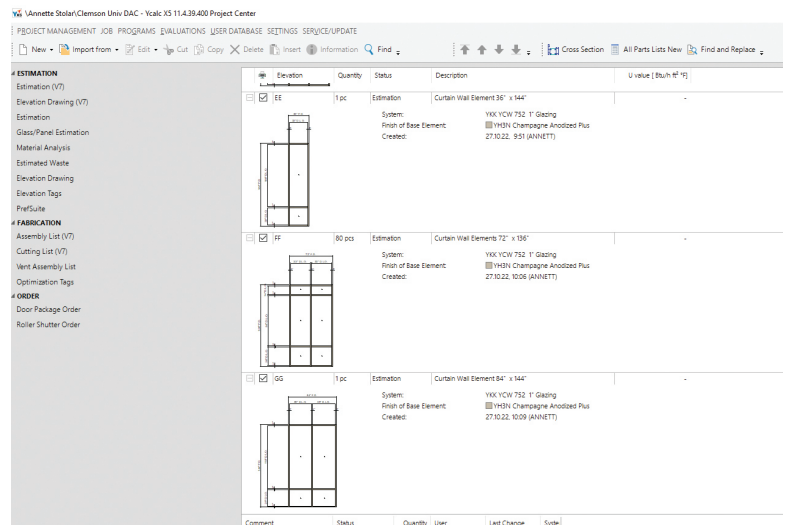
\Annette Stolar\Clemson Univ DAC - Ycalc X5 11.4.39.400 Project Center

PROJECT MANAGEMENT JOB PROGRAMS EVALUATIONS USER DATABASE SETTINGS SERVICE/UPDATE

New Import from Edit Cut Copy Delete Insert Information Find Cross Section All Parts Lists New Find and Replace

ESTIMATION
Estimation (V7)
Elevation Drawing (V7)
Estimation
Glass/Panel Estimation
Material Analysis
Estimated Waste
Elevation Drawing
Elevation Tags
PrefSuite
FABRICATION
Assembly List (V7)
Cutting List (V7)
Vent Assembly List
Optimization Tags
ORDER
Door Package Order
Roller Shutter Order

| | Elevation | Quantity | Status | Description | U value [ Btu/h ft² °F] |
|---|---|---|---|---|---|
| EE | | 1 pc | Estimation | Curtain Wall Element 36" x 144" | - |

System: YKK YCW 752 1" Glazing
Finish of Base Element: YH3N Champagne Anodized Plus
Created: 27.10.22, 9:51 (ANNETT)

| | Elevation | Quantity | Status | Description | U value |
|---|---|---|---|---|---|
| FF | | 80 pcs | Estimation | Curtain Wall Elements 72" x 136" | - |

System: YKK YCW 752 1" Glazing
Finish of Base Element: YH3N Champagne Anodized Plus
Created: 27.10.22, 10:06 (ANNETT)

| | Elevation | Quantity | Status | Description | U value |
|---|---|---|---|---|---|
| GG | | 1 pc | Estimation | Curtain Wall Element 84" x 144" | - |

System: YKK YCW 752 1" Glazing
Finish of Base Element: YH3N Champagne Anodized Plus
Created: 27.10.22, 10:09 (ANNETT)

Comment Status Quantity User Last Change Syste